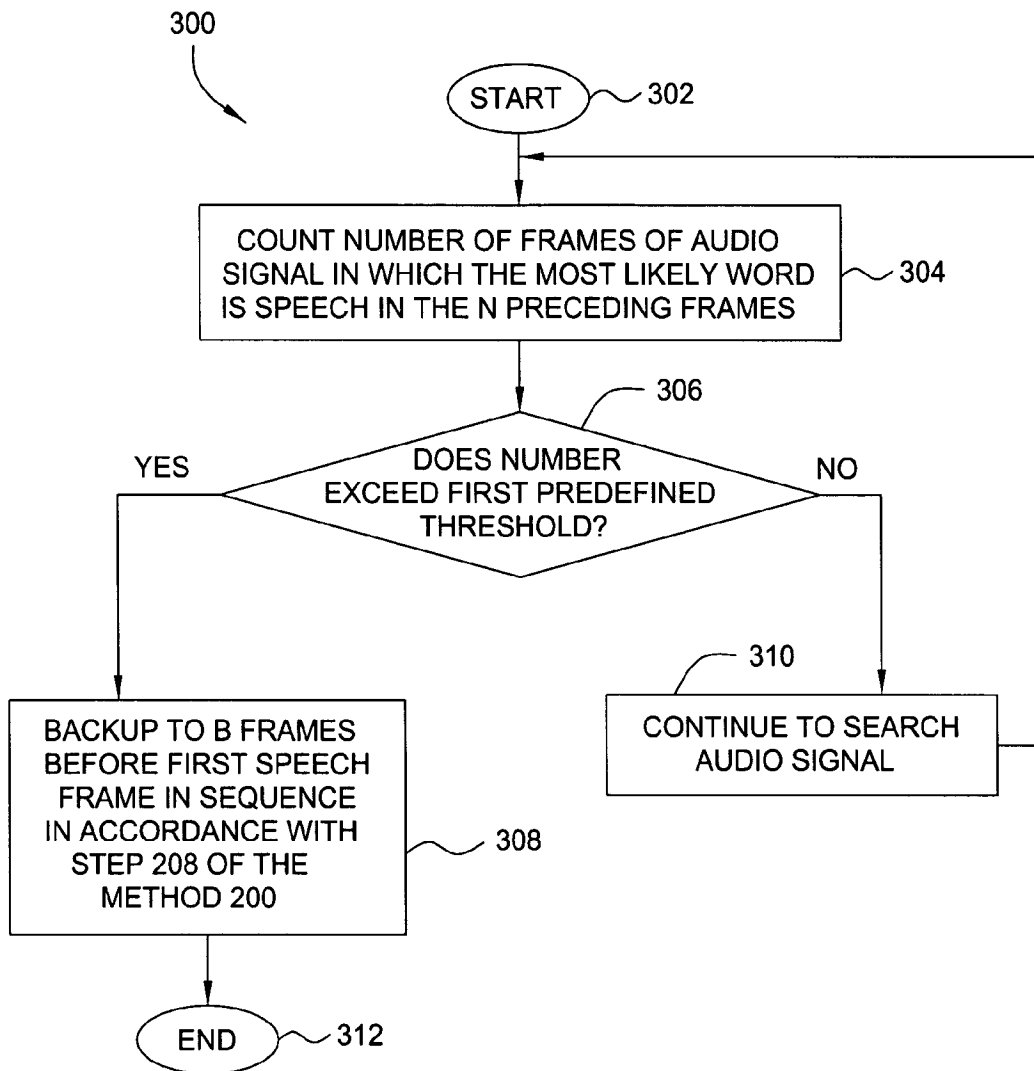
300

START 302

COUNT NUMBER OF FRAMES OF AUDIO SIGNAL IN WHICH THE MOST LIKELY WORD IS SPEECH IN THE N PRECEDING FRAMES 304

306

DOES NUMBER EXCEED FIRST PREDEFINED THRESHOLD?

YES

NO

310

BACKUP TO B FRAMES BEFORE FIRST SPEECH FRAME IN SEQUENCE IN ACCORDANCE WITH STEP 208 OF THE METHOD 200 308

CONTINUE TO SEARCH AUDIO SIGNAL

END 312